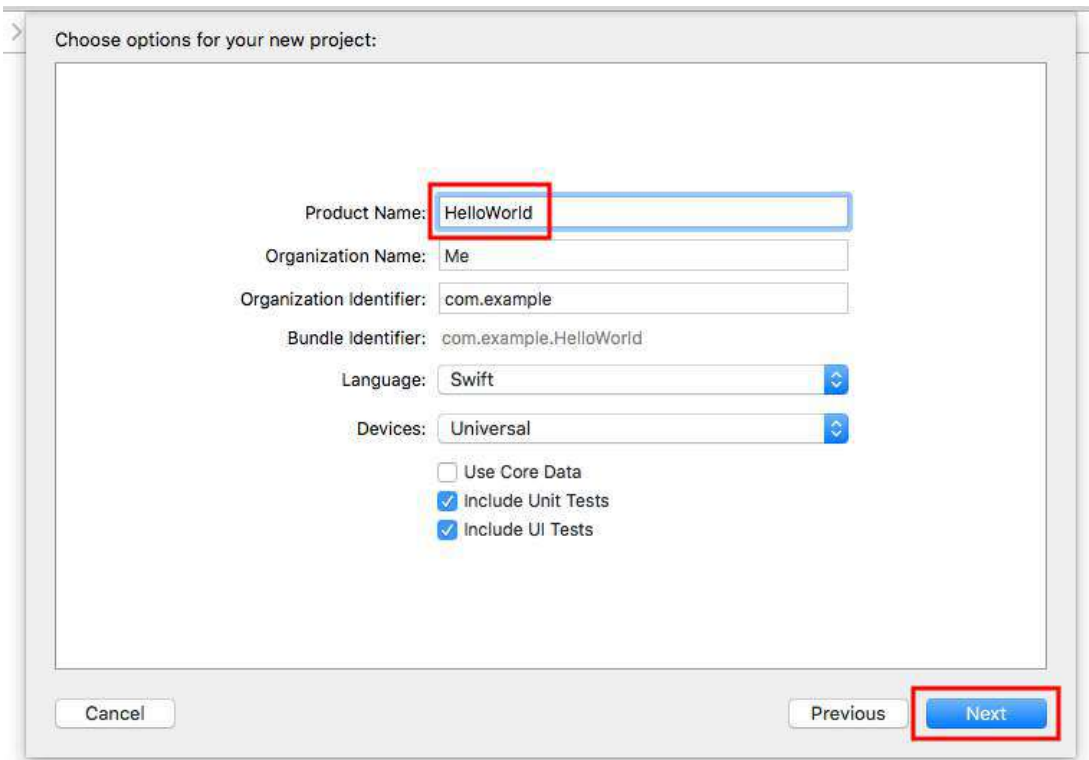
Choose options for your new project:

Product Name: HelloWorld
Organization Name: Me
Organization Identifier: com.example
Bundle Identifier: com.example.HelloWorld
Language: Swift
Devices: Universal

Use Core Data
Include Unit Tests
Include UI Tests

Cancel
Previous
Next